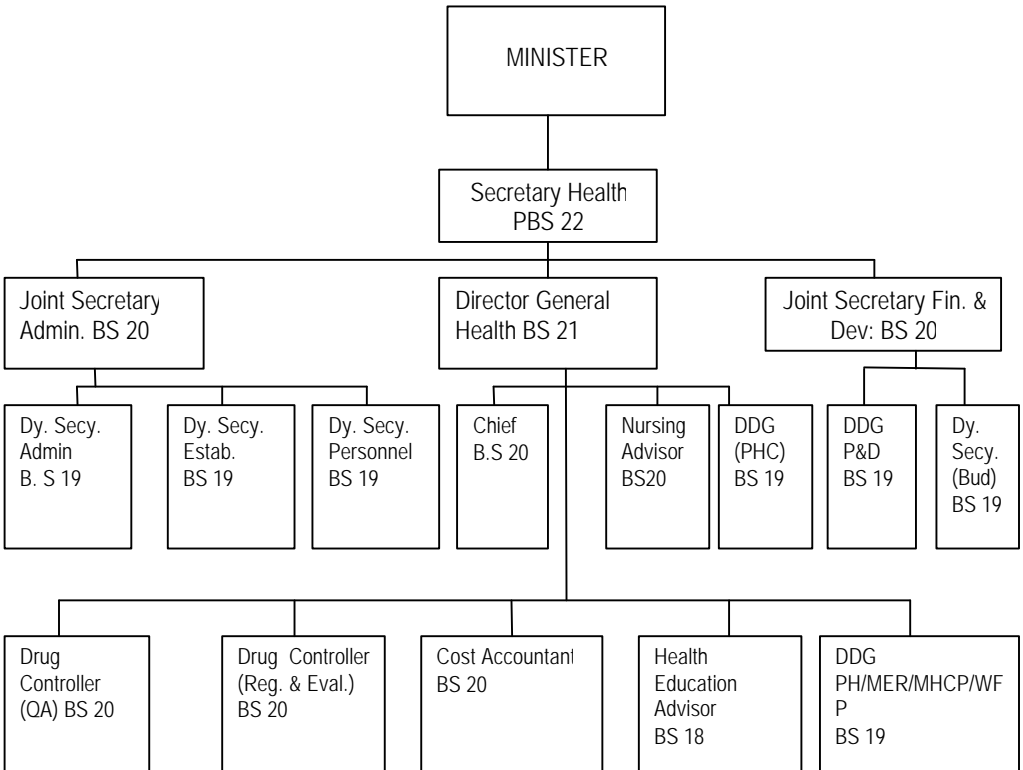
MINISTER

Secretary Health
PBS 22

Joint Secretary
Admin. BS 20

Director General
Health BS 21

Joint Secretary Fin. &
Dev: BS 20

Dy. Secy.
Admin
B. S 19

Dy. Secy.
Estab.
BS 19

Dy. Secy.
Personnel
BS 19

Chief
B.S 20

Nursing
Advisor
BS20

DDG
(PHC)
BS 19

DDG
P&D
BS 19

Dy.
Secy.
(Bud)
BS 19

Drug
Controller
(QA) BS 20

Drug Controller
(Reg. & Eval.)
BS 20

Cost Accountant
BS 20

Health
Education
Advisor
BS 18

DDG
PH/MER/MHCP/WFP
BS 19